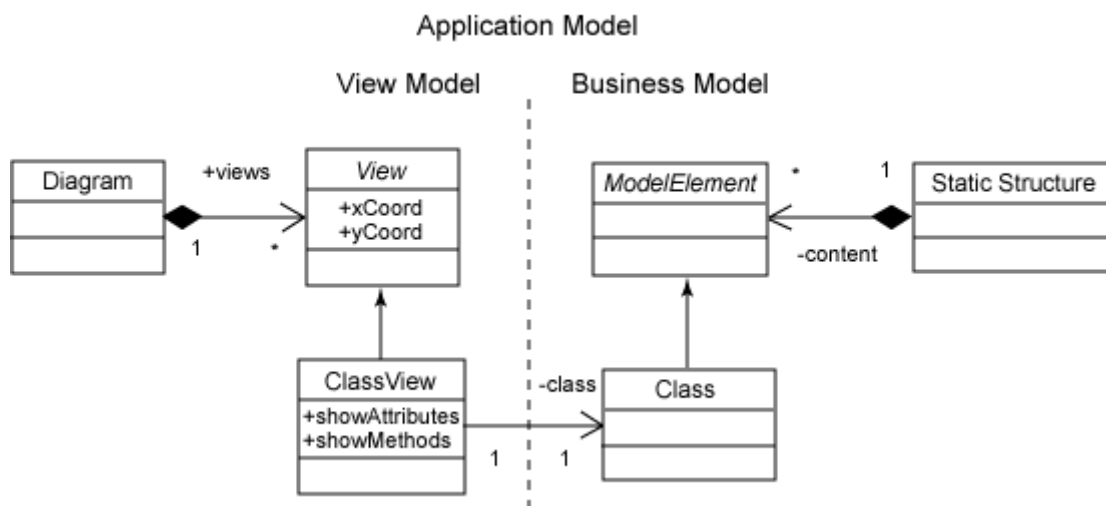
Application Model

View Model

Business Model

Diagram

+views

View

+xCoord
+yCoord

1

*

ModelElement

*

1

Static Structure

-content

ClassView

+showAttributes
+showMethods

-class

Class

1

1